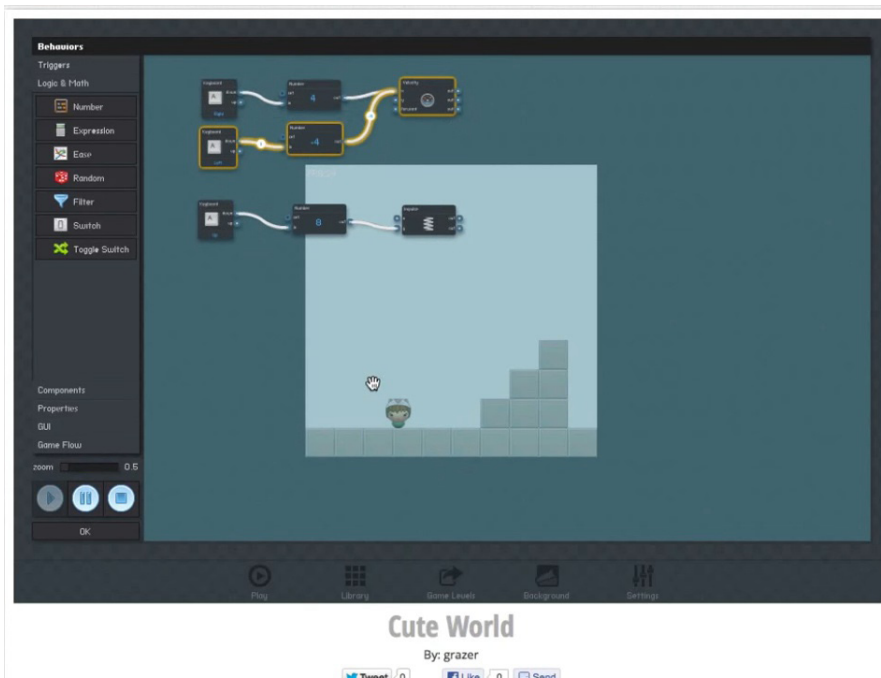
Behaviors
Triggers
Logic & Math
Number
Expression
Ease
Random
Filter
Switch
Toggle Switch

Components
Properties
GUI
Game Flow
zoom 0.5
OK

Keyboard
A
Number
4
Velocity
Keyboard
A
Number
-4
Keyboard
A
Number
8
Impulse

Play
Library
Game Levels
Background
Settings

Cute World
By: grazer
Tweet 0
Like 0 Send